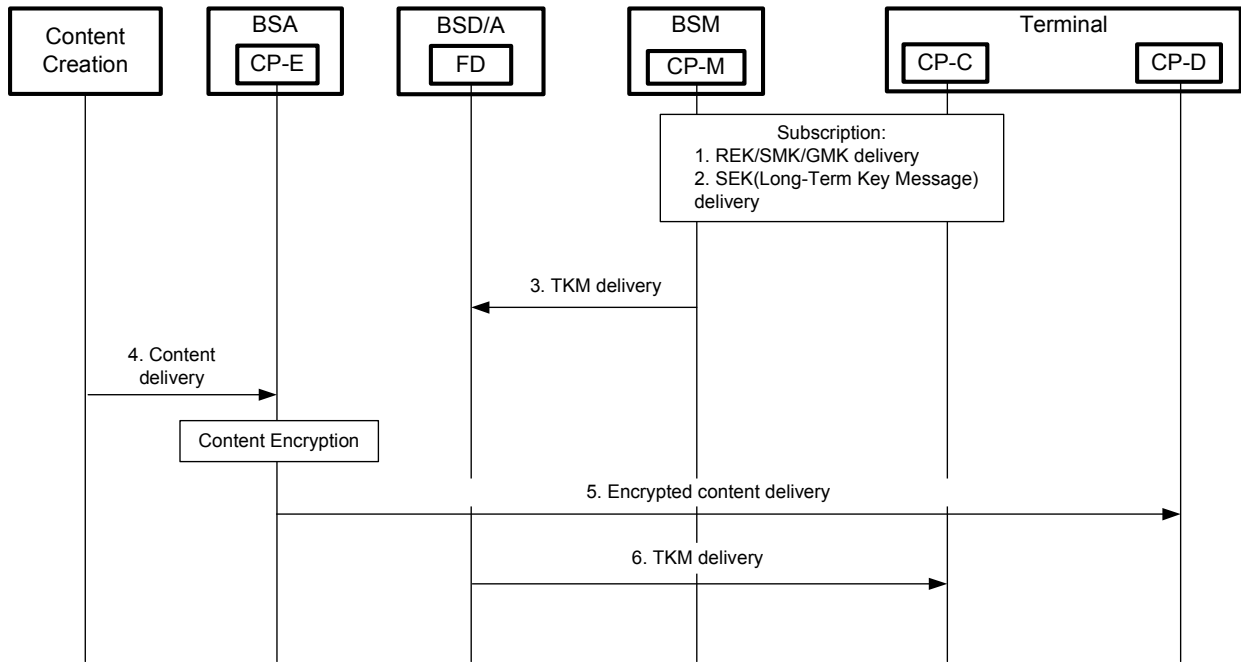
Content Creation

BSA

CP-E

BSD/A

FD

BSM

CP-M

Terminal

CP-C

CP-D

Subscription:
1. REK/SMK/GMK delivery
2. SEK(Long-Term Key Message) delivery

3. TKM delivery

4. Content delivery

Content Encryption

5. Encrypted content delivery

6. TKM delivery